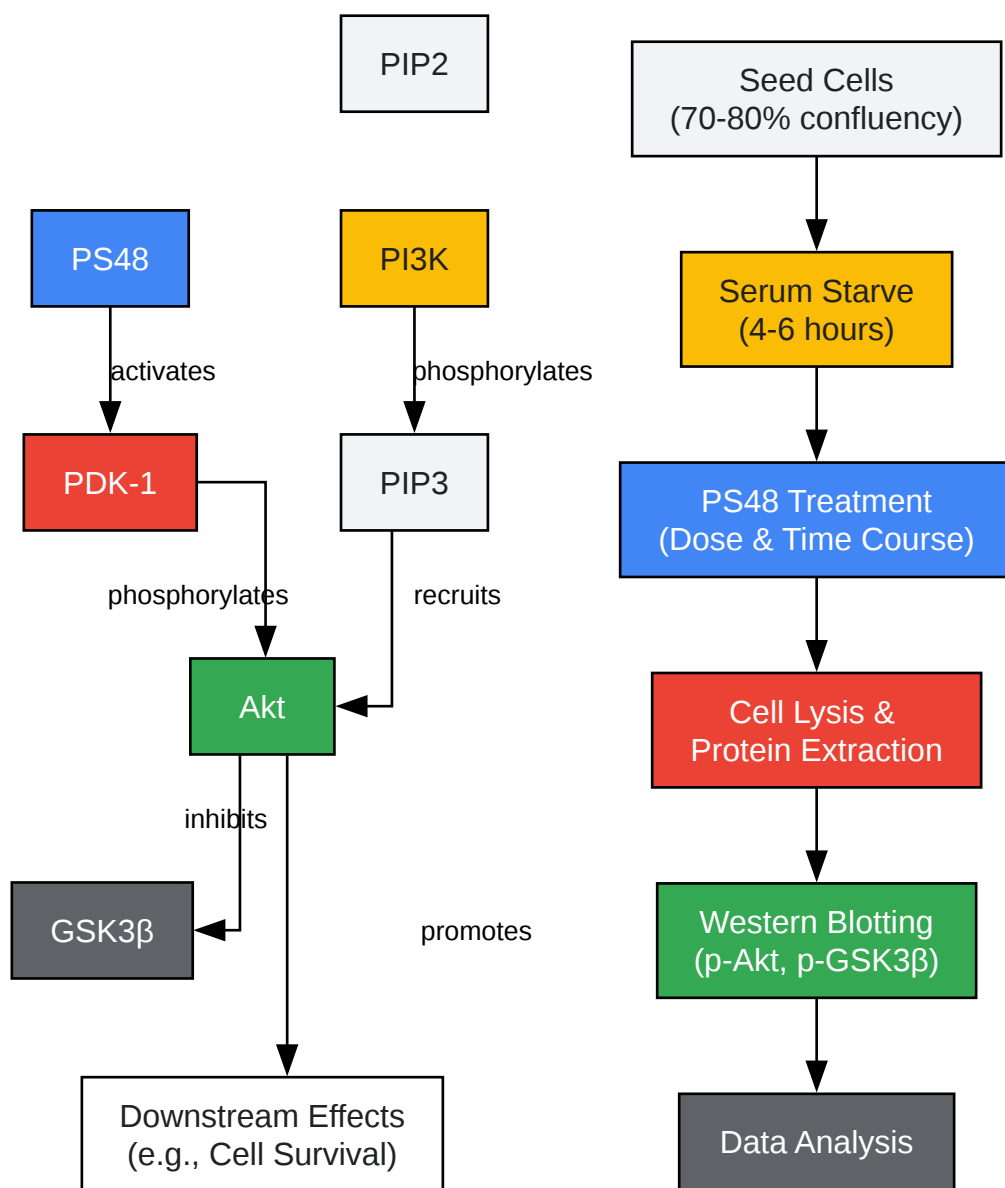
PIP2

PS48

activates

PDK-1

PI3K

phosphorylates

PIP3

phosphorylates

recruits

Akt

inhibits

GSK3β

promotes

Downstream Effects
(e.g., Cell Survival)

Seed Cells
(70-80% confluency)

Serum Starve
(4-6 hours)

PS48 Treatment
(Dose & Time Course)

Cell Lysis &
Protein Extraction

Western Blotting
(p-Akt, p-GSK3β)

Data Analysis